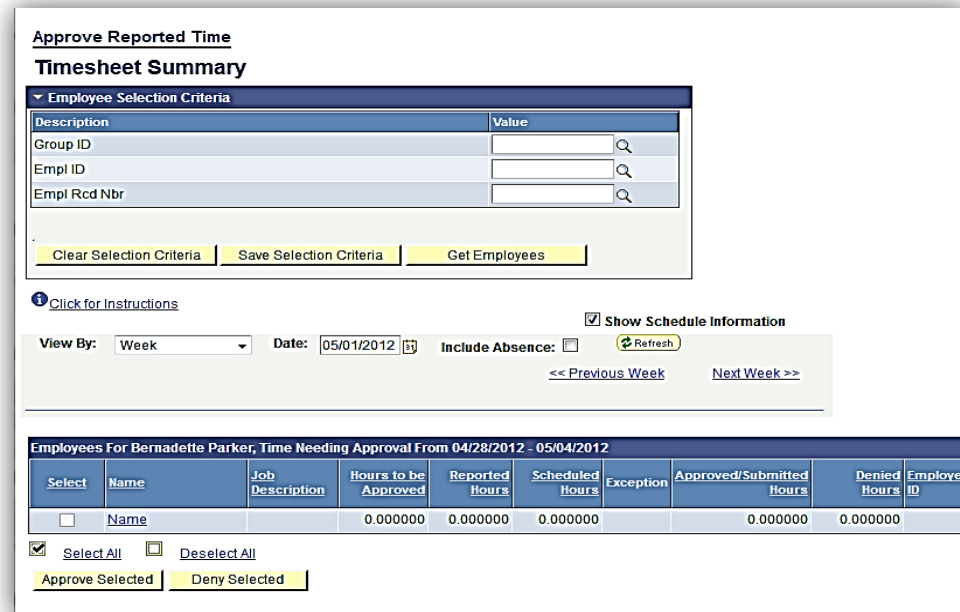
Approve Reported Time

Timesheet Summary

Employee Selection Criteria

| Description | Value |
|---|---|
| Group ID | |
| Empl ID | |
| Empl Rcd Nbr | |

Clear Selection Criteria | Save Selection Criteria | Get Employees

Click for Instructions

Show Schedule Information

View By: Week | Date: 05/01/2012 | Include Absence: | Refresh

<< Previous Week | Next Week >>

Employees For Bernadette Parker, Time Needing Approval From 04/28/2012 - 05/04/2012

| Select | Name | Job Description | Hours to be Approved | Reported Hours | Scheduled Hours | Exception | Approved/Submitted Hours | Denied Hours | Employe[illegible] ID |
|---|---|---|---|---|---|---|---|---|---|
| | Name | | 0.000000 | 0.000000 | 0.000000 | | 0.000000 | 0.000000 | |

Select All | Deselect All

Approve Selected | Deny Selected